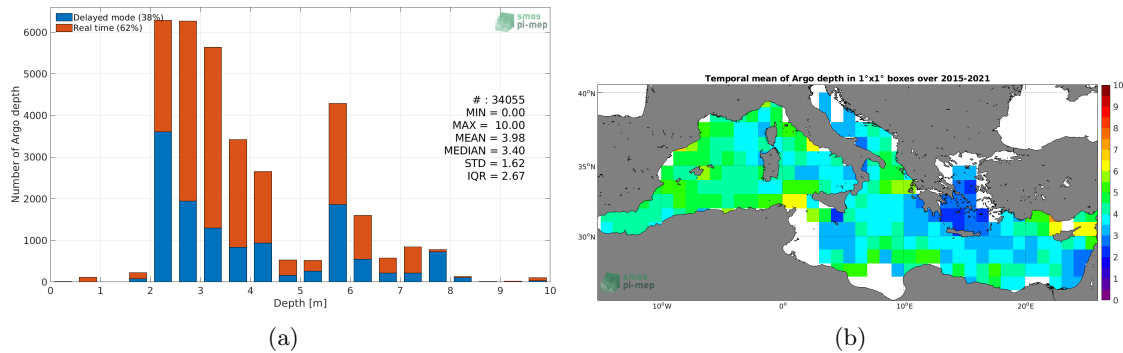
Delayed mode (38%)
Real time (62%)

smos pi-mep

Number of Argo depth

6000
5000
4000
3000
2000
1000
0

# : 34055
MIN = 0.00
MAX = 10.00
MEAN = 3.98
MEDIAN = 3.40
STD = 1.62
IQR = 2.67

0 1 2 3 4 5 6 7 8 9 10
Depth [m]

(a)

Temporal mean of Argo depth in 1°x1° boxes over 2015-2021

40°N
35°N
30°N

10°W 0° 10°E 20°E

smos pi-mep

10
9
8
7
6
5
4
3
2
1
0

(b)